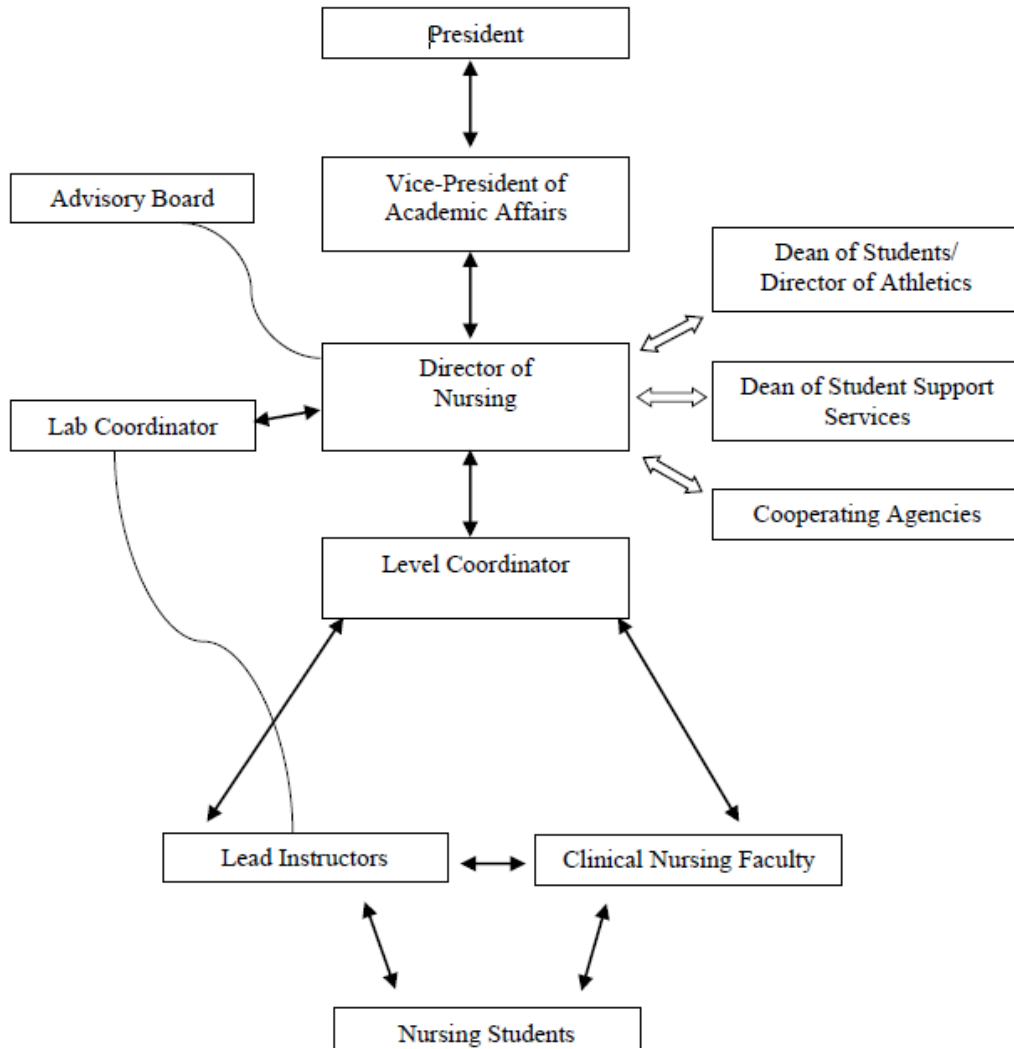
President

Advisory Board

Vice-President of Academic Affairs

Dean of Students/ Director of Athletics

Director of Nursing

Lab Coordinator

Dean of Student Support Services

Cooperating Agencies

Level Coordinator

Lead Instructors

Clinical Nursing Faculty

Nursing Students